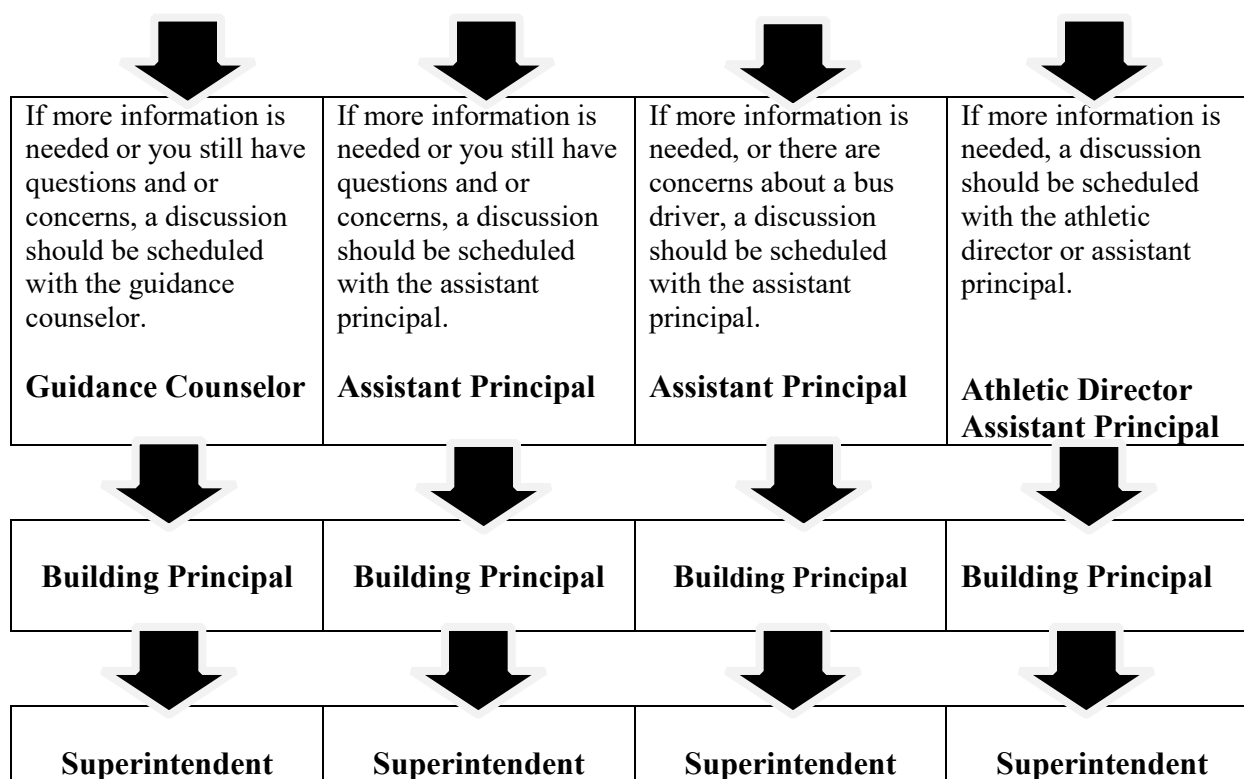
| If more information is needed or you still have questions and or concerns, a discussion should be scheduled with the guidance counselor. **Guidance Counselor** | If more information is needed or you still have questions and or concerns, a discussion should be scheduled with the assistant principal. **Assistant Principal** | If more information is needed, or there are concerns about a bus driver, a discussion should be scheduled with the assistant principal. **Assistant Principal** | If more information is needed, a discussion should be scheduled with the athletic director or assistant principal. **Athletic Director Assistant Principal** |
|---|---|---|---|
| **Building Principal** | **Building Principal** | **Building Principal** | **Building Principal** |
| **Superintendent** | **Superintendent** | **Superintendent** | **Superintendent** |